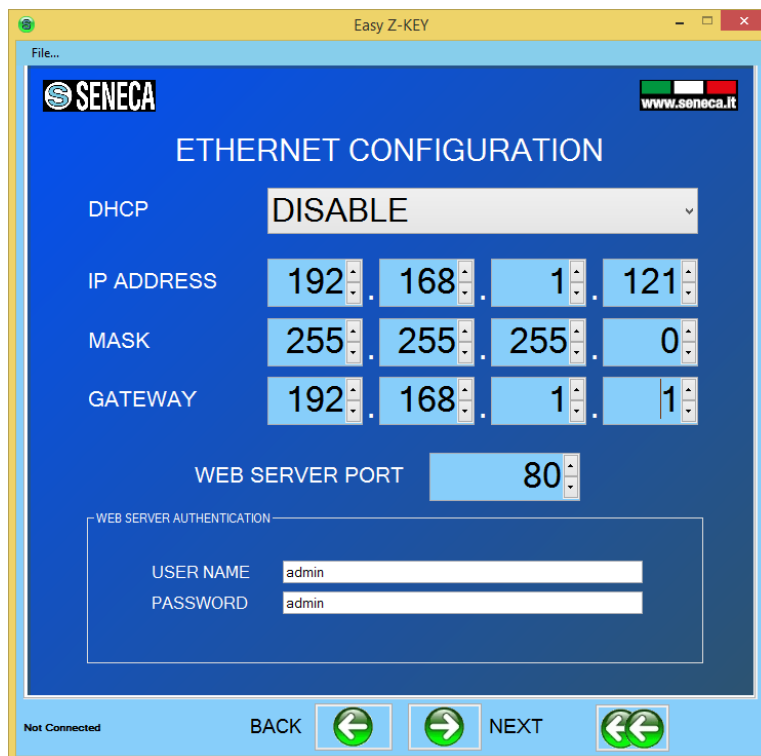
Easy Z-KEY

File...

SENECA

www.seneca.it

ETHERNET CONFIGURATION

DHCP DISABLE

IP ADDRESS 192 . 168 . 1 . 121

MASK 255 . 255 . 255 . 0

GATEWAY 192 . 168 . 1 . 1

WEB SERVER PORT 80

WEB SERVER AUTHENTICATION

USER NAME admin

PASSWORD admin

Not Connected

BACK

NEXT